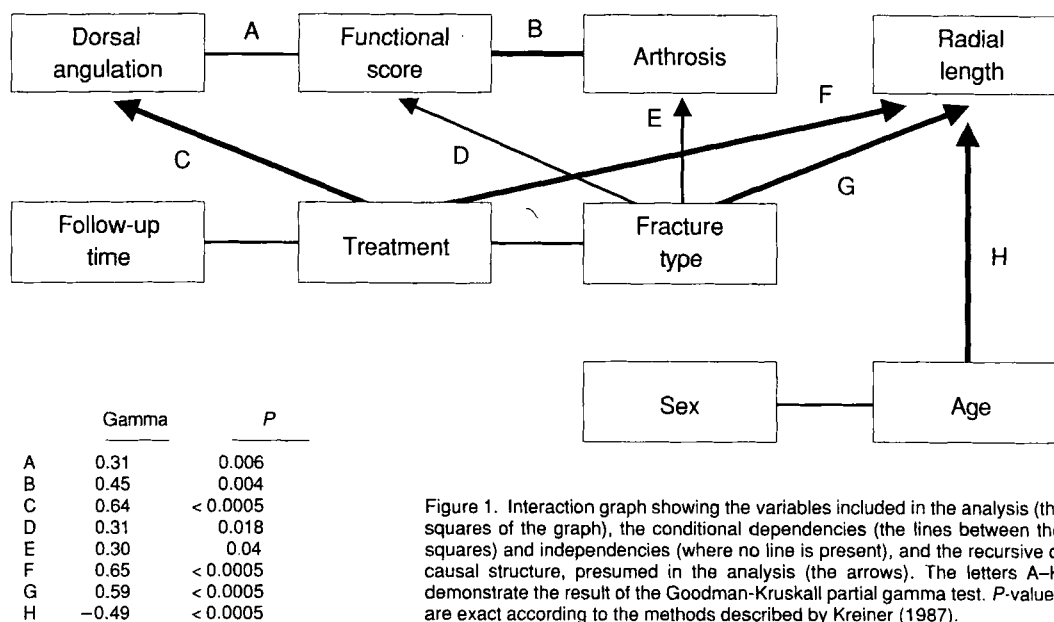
Dorsal angulation

A

Functional score

B

Arthrosis

Radial length

C

D

E

F

G

Follow-up time

Treatment

Fracture type

H

Sex

Age

| | Gamma | $P$ |
|---|---|---|
| A | 0.31 | 0.006 |
| B | 0.45 | 0.004 |
| C | 0.64 | < 0.0005 |
| D | 0.31 | 0.018 |
| E | 0.30 | 0.04 |
| F | 0.65 | < 0.0005 |
| G | 0.59 | < 0.0005 |
| H | −0.49 | < 0.0005 |

Figure 1. Interaction graph showing the variables included in the analysis (th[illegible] squares of the graph), the conditional dependencies (the lines between th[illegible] squares) and independencies (where no line is present), and the recursive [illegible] causal structure, presumed in the analysis (the arrows). The letters A–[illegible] demonstrate the result of the Goodman-Kruskall partial gamma test. $P$-value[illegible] are exact according to the methods described by Kreiner (1987).